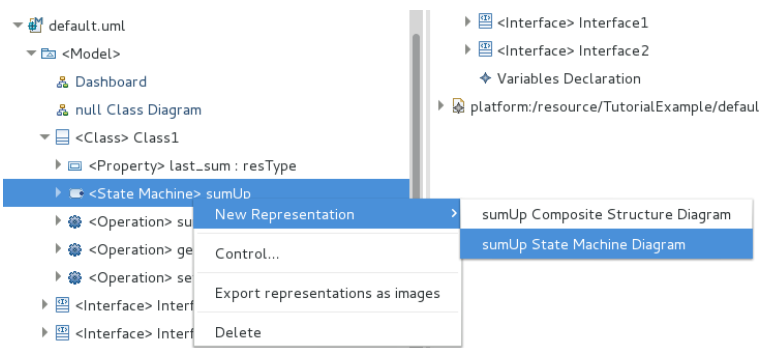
default.uml
<Model>
Dashboard
null Class Diagram
<Class> Class1
<Property> last_sum : resType
<State Machine> sumUp
<Operation> su
<Operation> ge
<Operation> se
<Interface> Interf
<Interface> Interf

<Interface> Interface1
<Interface> Interface2
Variables Declaration
platform:/resource/TutorialExample/defaul

New Representation
Control...
Export representations as images
Delete

sumUp Composite Structure Diagram
sumUp State Machine Diagram